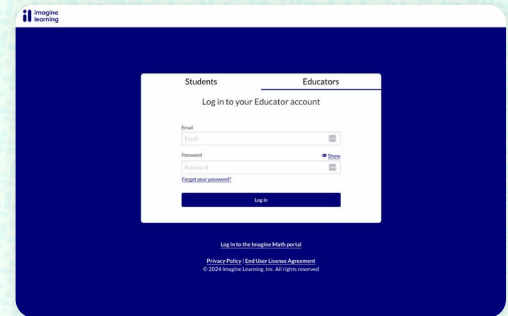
imagine learning

Students
Educators

Log in to your Educator account

Email
Email

Password
Show
Password

Forgot your password?

Log in

Log in to the Imagine Math portal

Privacy Policy | End User License Agreement
© 2024 Imagine Learning, Inc. All rights reserved